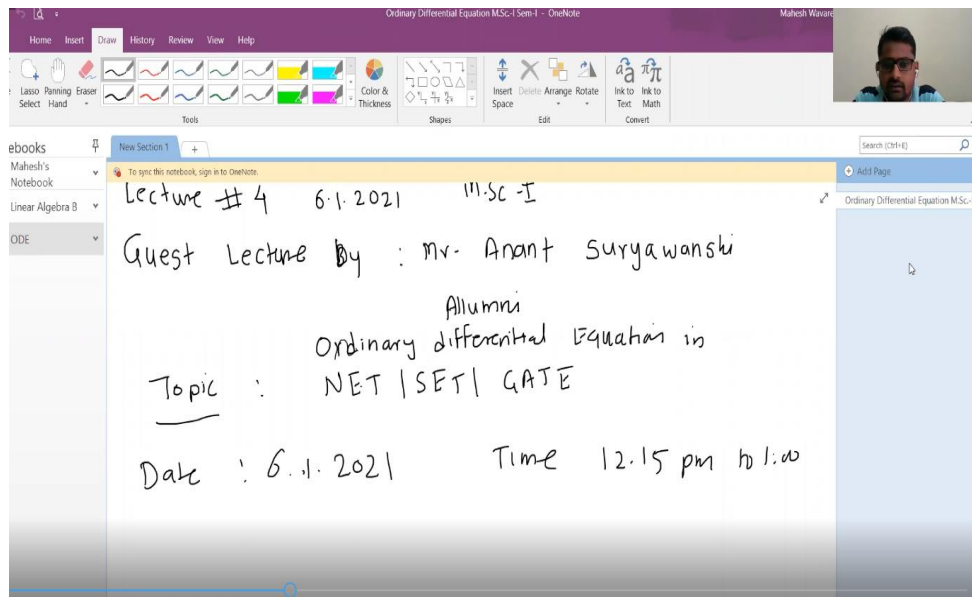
Ordinary Differential Equation M.Sc.-I Sem-I - OneNote

Mahesh Waware

Home Insert Draw History Review View Help

Lasso Select Panning Hand Eraser

Tools

Color & Thickness

Shapes

Insert Space Delete Arrange Rotate

Edit

Ink to Text Ink to Math

Convert

ebooks

Mahesh's Notebook

Linear Algebra B

ODE

New Section 1 +

To sync this notebook, sign in to OneNote.

Search (Ctrl+E)

Add Page

Ordinary Differential Equation M.Sc.-

Lecture # 4 6.1.2021 M.Sc - I

Guest Lecture By : Mr. Anant Suryawanshi

Allumni

Ordinary differential Equation in

Topic : NET | SET | GATE

Date : 6.1.2021 Time 12.15 pm to 1:00